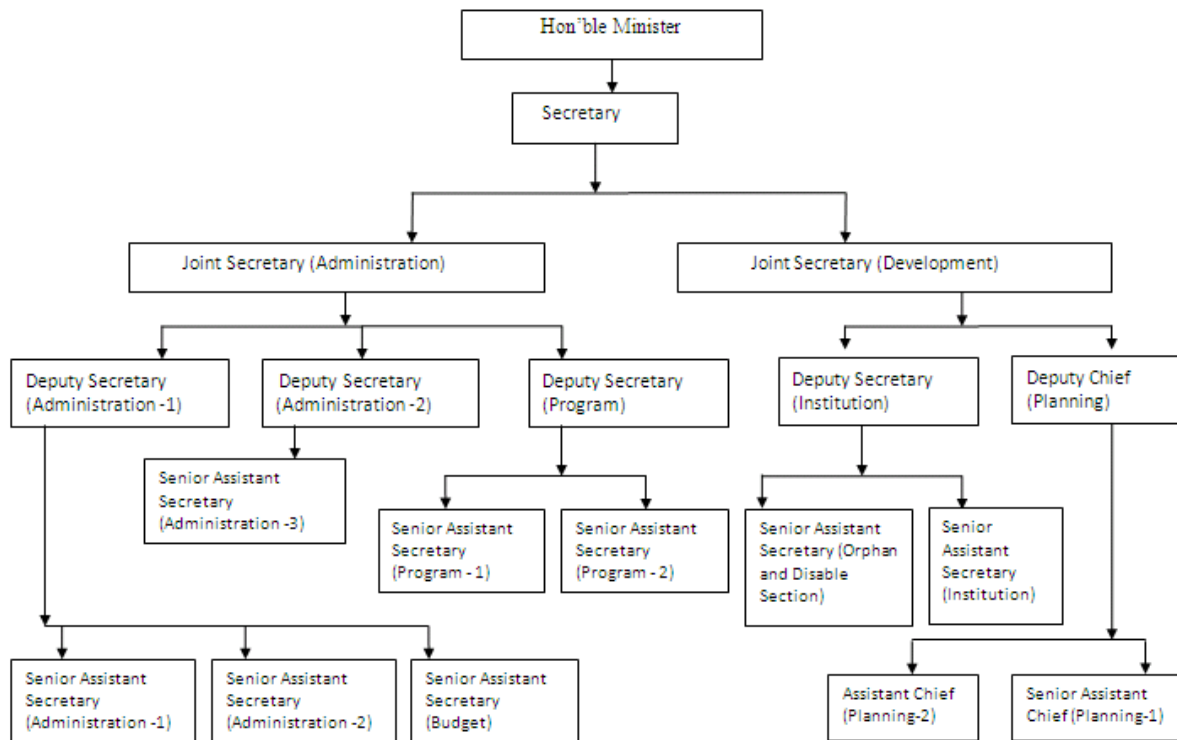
Hon'ble Minister

Secretary

Joint Secretary (Administration)

Joint Secretary (Development)

Deputy Secretary (Administration -1)

Deputy Secretary (Administration -2)

Deputy Secretary (Program)

Deputy Secretary (Institution)

Deputy Chief (Planning)

Senior Assistant Secretary (Administration -3)

Senior Assistant Secretary (Program - 1)

Senior Assistant Secretary (Program - 2)

Senior Assistant Secretary (Orphan and Disable Section)

Senior Assistant Secretary (Institution)

Senior Assistant Secretary (Administration -1)

Senior Assistant Secretary (Administration -2)

Senior Assistant Secretary (Budget)

Assistant Chief (Planning-2)

Senior Assistant Chief (Planning-1)